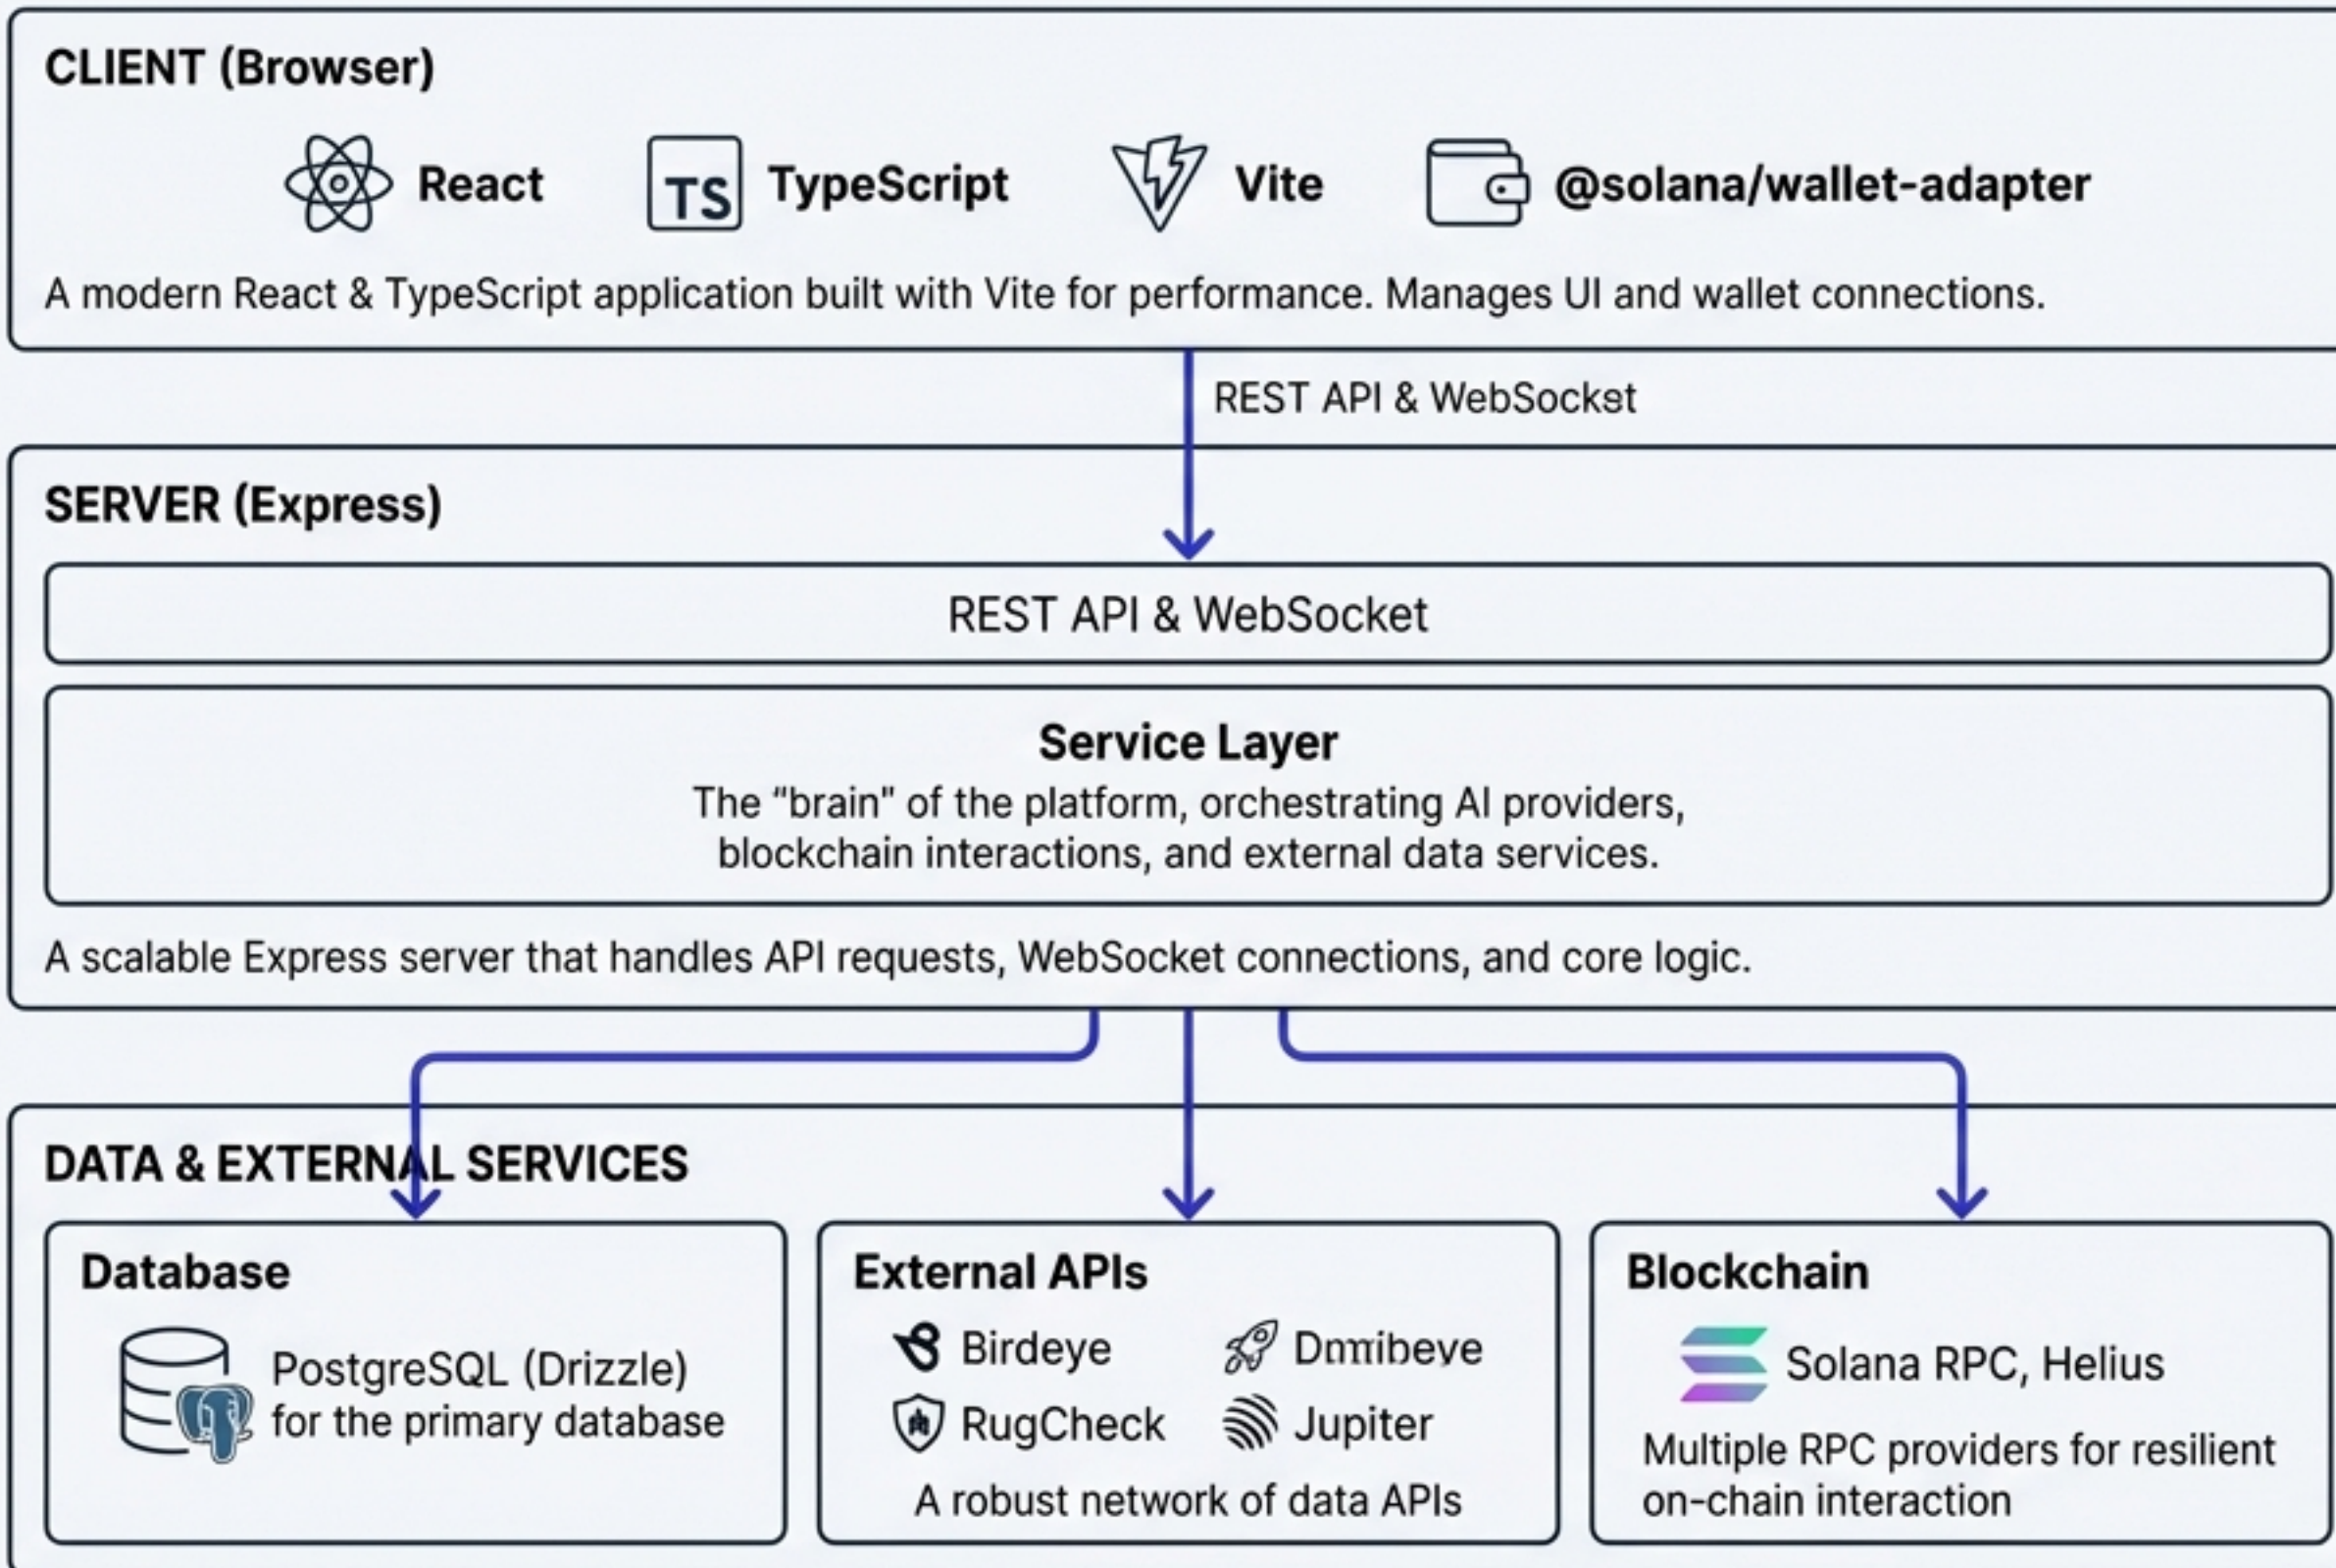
CLIENT (Browser)

React TS TypeScript Vite @solana/wallet-adapter

A modern React & TypeScript application built with Vite for performance. Manages UI and wallet connections.

REST API & WebSocket

SERVER (Express)

REST API & WebSocket

Service Layer

The "brain" of the platform, orchestrating AI providers, blockchain interactions, and external data services.

A scalable Express server that handles API requests, WebSocket connections, and core logic.

DATA & EXTERNAL SERVICES

Database

PostgreSQL (Drizzle) for the primary database

External APIs

Birdeye Dmibeve

RugCheck Jupiter

A robust network of data APIs

Blockchain

Solana RPC, Helius

Multiple RPC providers for resilient on-chain interaction